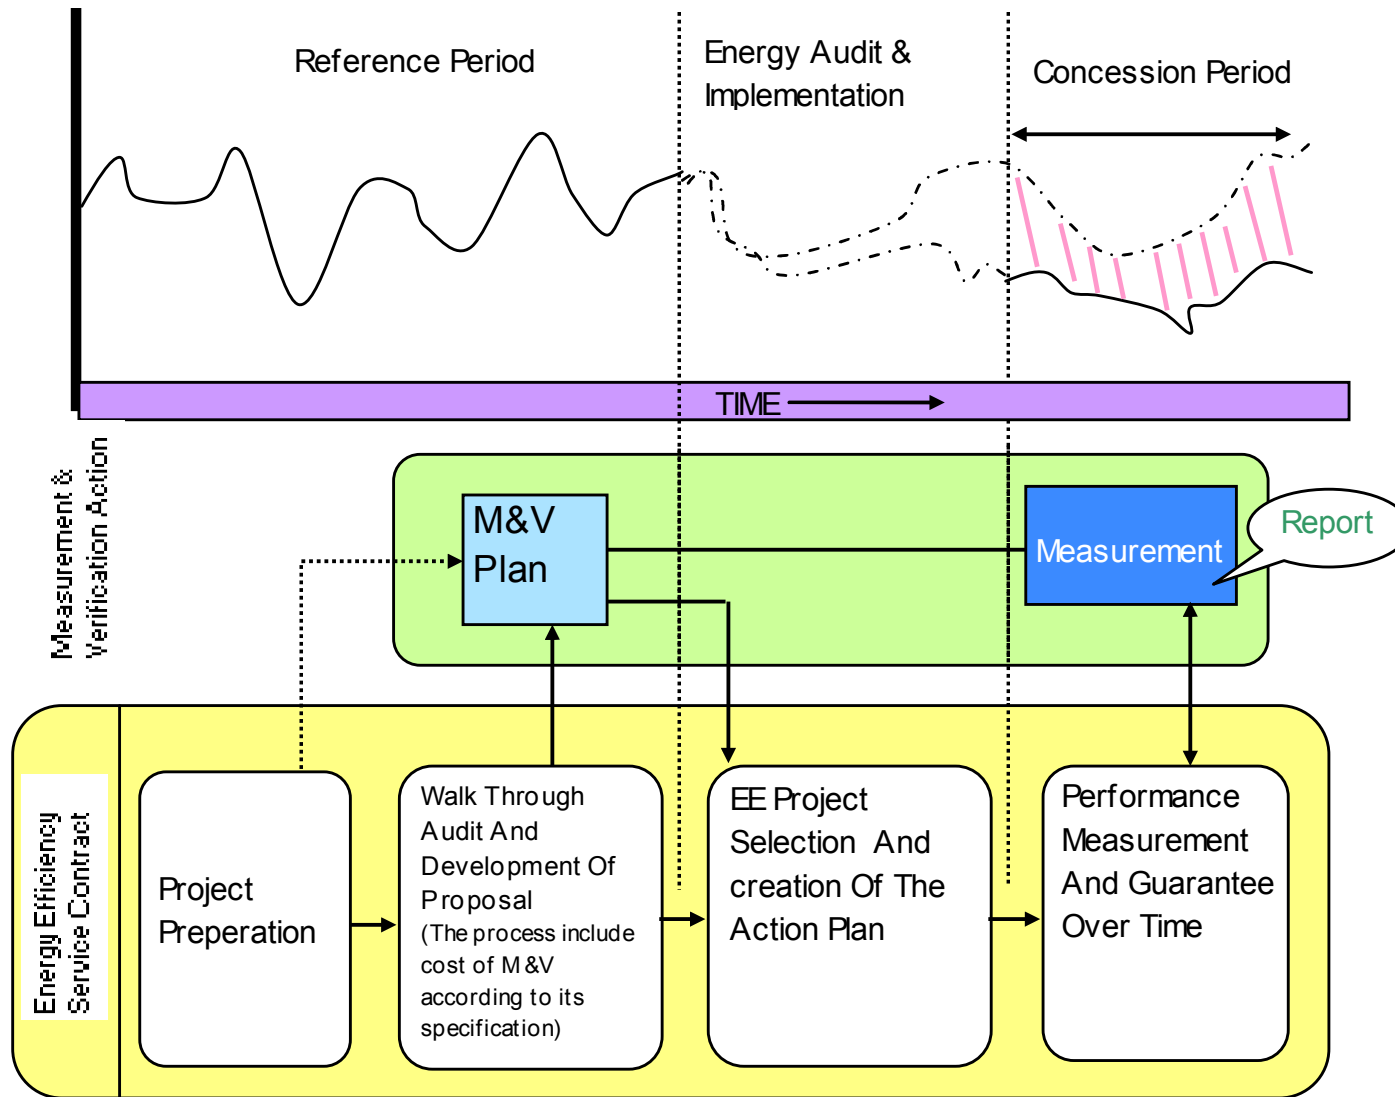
Reference Period

Energy Audit & Implementation

Concession Period

TIME

Measurement & Verification Action

M&V Plan

Measurement

Report

Energy Efficiency Service Contract

Project Preperation

Walk Through Audit And Development Of Proposal (The process include cost of M&V according to its specification)

EE Project Selection And creation Of The Action Plan

Performance Measurement And Guarantee Over Time